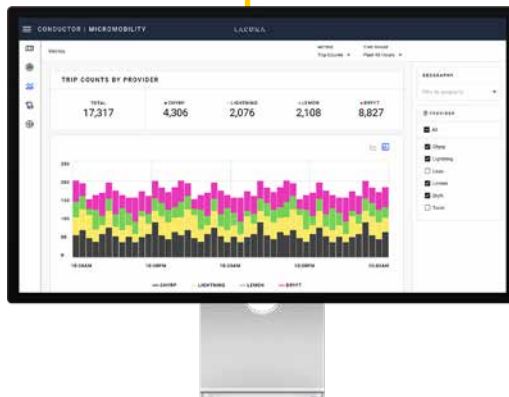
CONDUCTOR | MICROMOBILITY

LACUNA

Metrics

METRIC
Trip Counts

TIME RANGE
Past 48 Hours

TRIP COUNTS BY PROVIDER

TOTAL
17,317

CHIRP
4,306

LIGHTNING
2,076

LEMON
2,108

BRYFT
8,827

GEOGRAPHY

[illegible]

PROVIDER

All

Chirp

Lightning

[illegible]

Lemon

Bryft

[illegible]

250
200
150
100
50
0

10:00AM
10:00PM
10:00AM
10:00PM
10:00AM

CHIRP
LIGHTNING
LEMON
BRYFT